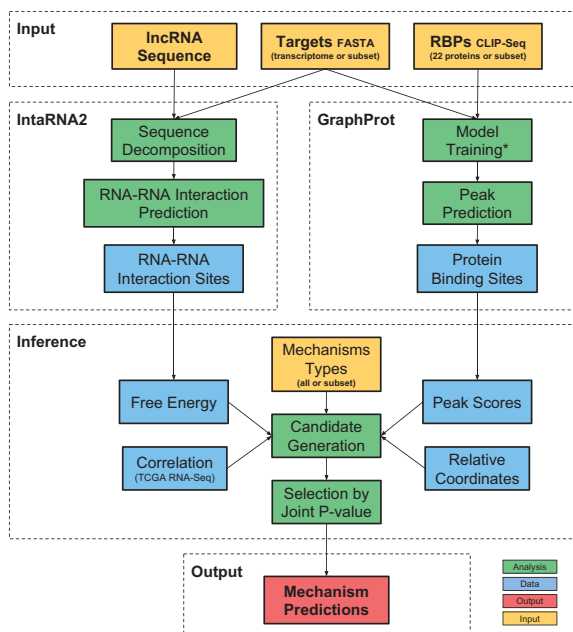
Input

lncRNA Sequence

Targets FASTA
(transcriptome or subset)

RBPs CLIP-Seq
(22 proteins or subset)

IntaRNA2

Sequence Decomposition

RNA-RNA Interaction Prediction

RNA-RNA Interaction Sites

GraphProt

Model Training*

Peak Prediction

Protein Binding Sites

Inference

Mechanisms Types
(all or subset)

Free Energy

Candidate Generation

Peak Scores

Correlation
(TCGA RNA-Seq)

Relative Coordinates

Selection by Joint P-value

Output

Mechanism Predictions

Analysis
Data
Output
Input